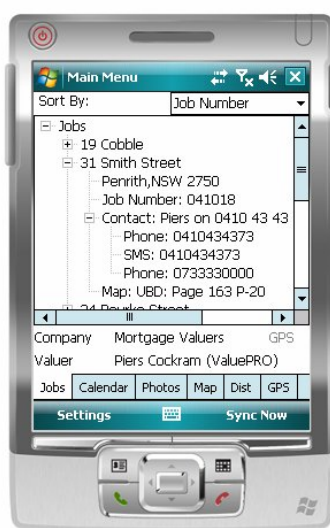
Main Menu

Sort By: Job Number

Jobs
19 Cobble
31 Smith Street
Penrith,NSW 2750
Job Number: 041018
Contact: Piers on 0410 43 43
Phone: 0410434373
SMS: 0410434373
Phone: 0733330000
Map: UBD: Page 163 P-20
24 Bourke Street

Company Mortgage Valuers GPS
Valuer Piers Cockram (ValuePRO)

Jobs | Calendar | Photos | Map | Dist | GPS

Settings Sync Now